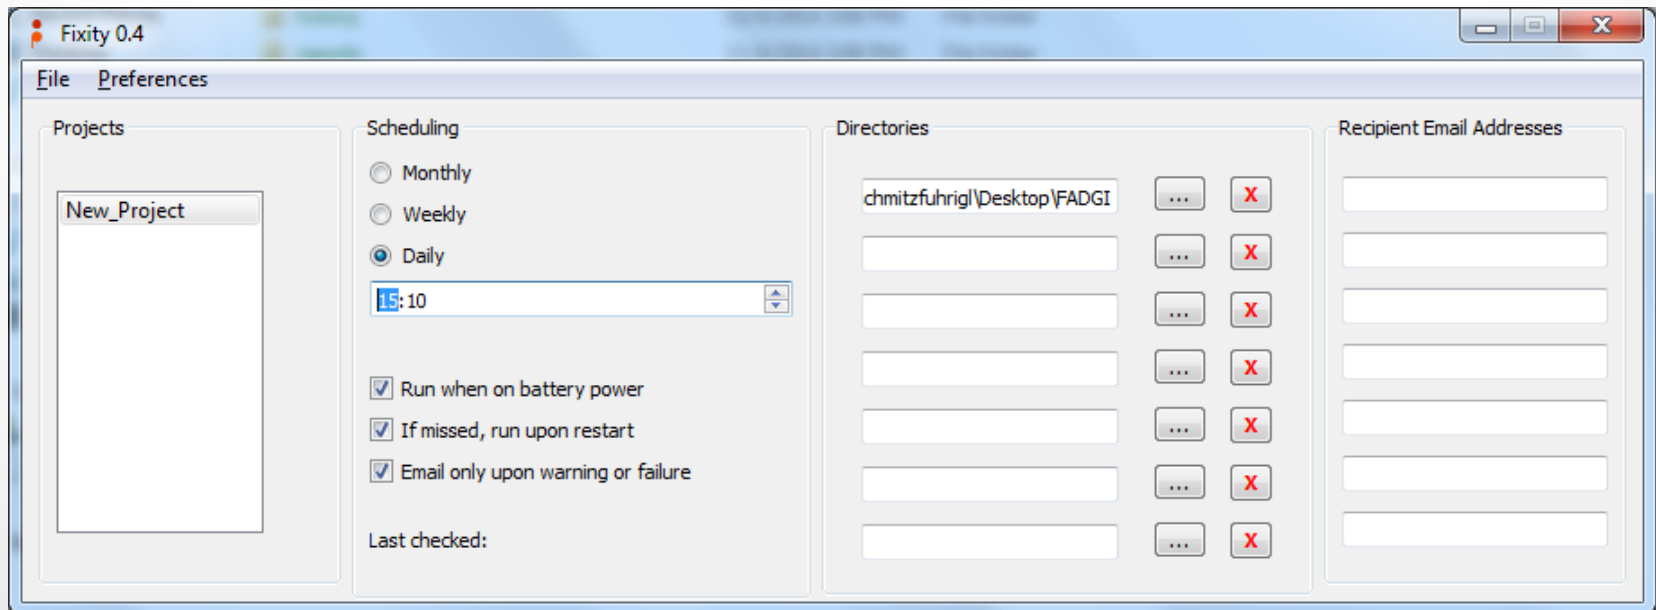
Fixity 0.4

File Preferences

Projects

New_Project

Scheduling

Monthly

Weekly

Daily

15:10

Run when on battery power

If missed, run upon restart

Email only upon warning or failure

Last checked:

Directories

chmitzfuhrigl\Desktop\FADGI

...
X
...
X
...
X
...
X
...
X
...
X
...
X

Recipient Email Addresses